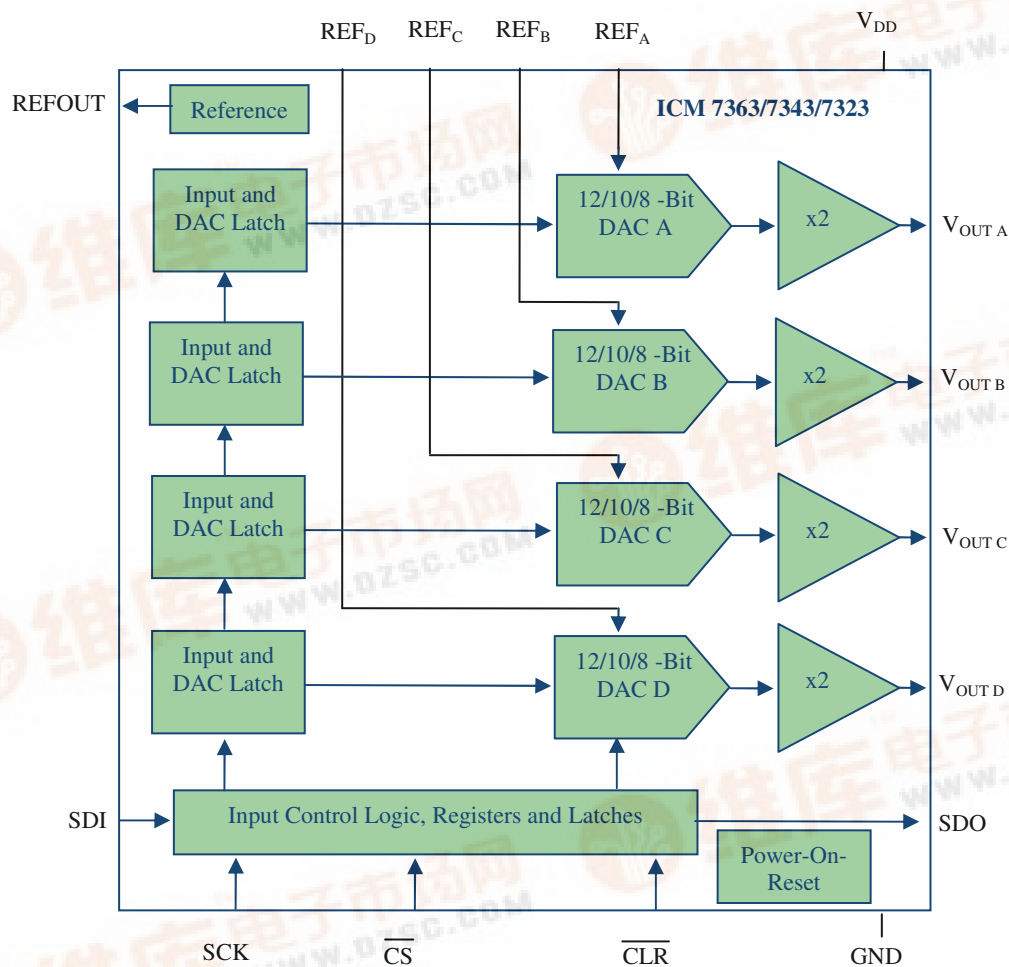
$REF_D$ $REF_C$ $REF_B$ $REF_A$ $V_{DD}$

REFOUT

Reference

ICM 7363/7343/7323

Input and DAC Latch

12/10/8 -Bit DAC A

x2

$V_{OUT\ A}$

Input and DAC Latch

12/10/8 -Bit DAC B

x2

$V_{OUT\ B}$

Input and DAC Latch

12/10/8 -Bit DAC C

x2

$V_{OUT\ C}$

Input and DAC Latch

12/10/8 -Bit DAC D

x2

$V_{OUT\ D}$

SDI

Input Control Logic, Registers and Latches

SDO

Power-On-Reset

SCK $\overline{CS}$ $\overline{CLR}$ GND

维库电子市场网 www.dzsc.com